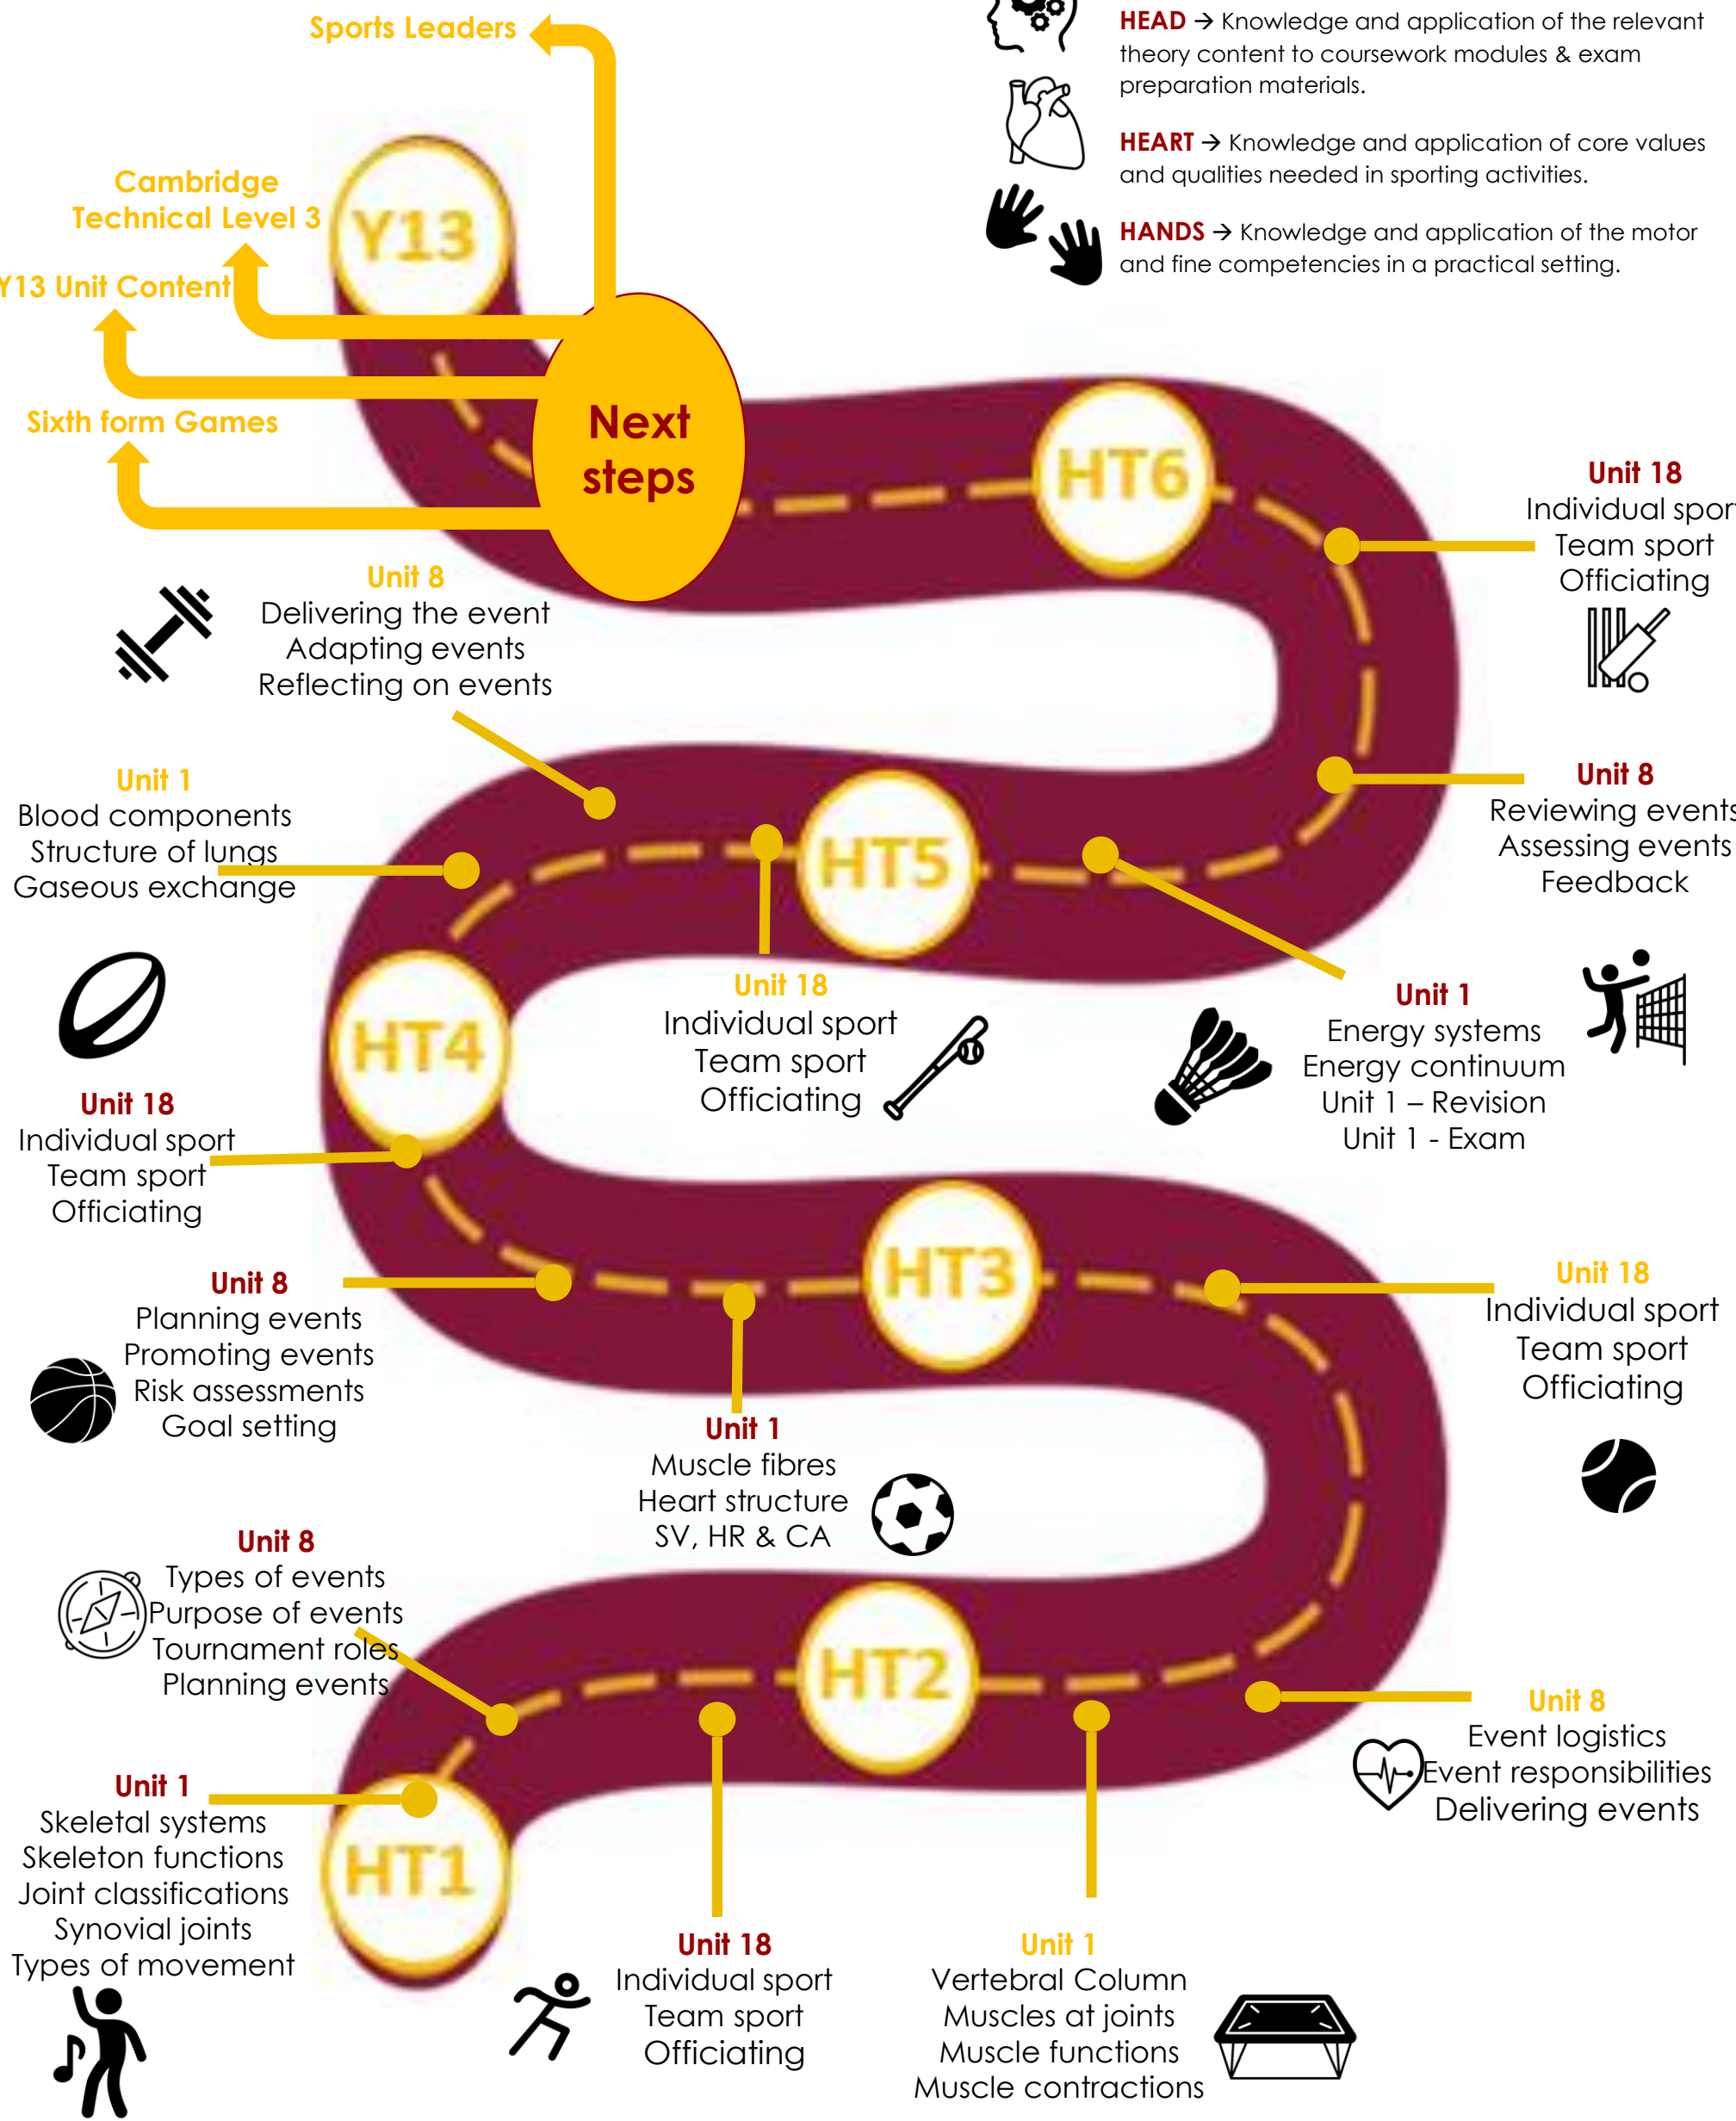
Sports Leaders

HEAD → Knowledge and application of the relevant theory content to coursework modules & exam preparation materials.

HEART → Knowledge and application of core values and qualities needed in sporting activities.

HANDS → Knowledge and application of the motor and fine competencies in a practical setting.

Cambridge Technical Level 3

Y13

Y13 Unit Content

Sixth form Games

Next steps

HT6

Unit 18
Individual spor
Team sport
Officiating

Unit 8
Delivering the event
Adapting events
Reflecting on events

Unit 8
Reviewing events
Assessing events
Feedback

Unit 1
Blood components
Structure of lungs
Gaseous exchange

HT5

Unit 18
Individual sport
Team sport
Officiating

Unit 1
Energy systems
Energy continuum
Unit 1 – Revision
Unit 1 - Exam

HT4

Unit 18
Individual sport
Team sport
Officiating

Unit 8
Planning events
Promoting events
Risk assessments
Goal setting

HT3

Unit 18
Individual sport
Team sport
Officiating

Unit 1
Muscle fibres
Heart structure
SV, HR & CA

Unit 8
Types of events
Purpose of events
Tournament roles
Planning events

HT2

Unit 8
Event logistics
Event responsibilities
Delivering events

Unit 1
Skeletal systems
Skeleton functions
Joint classifications
Synovial joints
Types of movement

HT1

Unit 18
Individual sport
Team sport
Officiating

Unit 1
Vertebral Column
Muscles at joints
Muscle functions
Muscle contractions